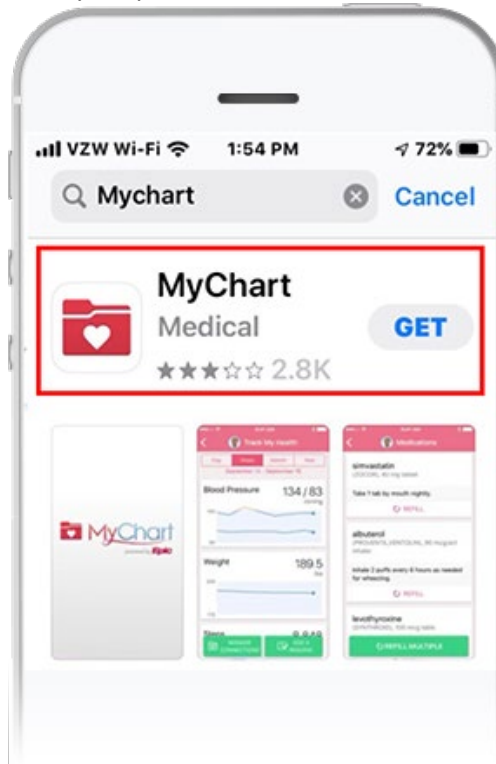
VZW Wi-Fi 1:54 PM 72%

Mychart Cancel

MyChart
Medical
★★★☆☆ 2.8K
GET

MyChart
powered by Epic

Track My Health

Blood Pressure 134 / 83

Weight 189.5

Steps

Medications

simvastatin

Take 1 tab by mouth nightly.

REFILL

albuterol

Inhale 2 puffs every 6 hours as needed for wheezing.

REFILL

levothyroxine

REFILL MULTIPLE